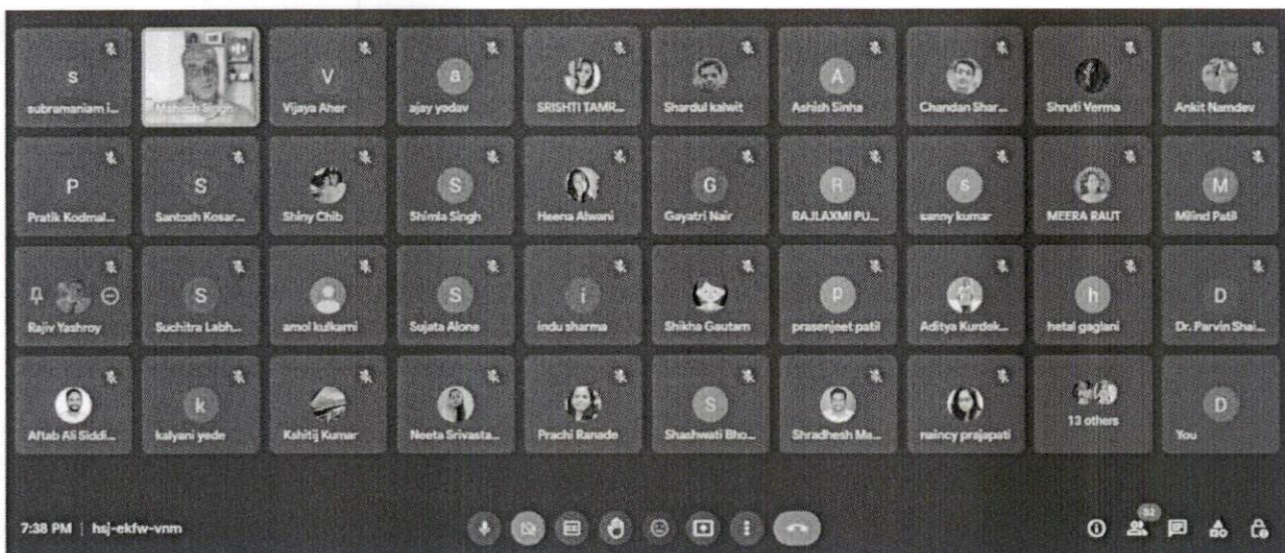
S
subramaniam i...

Mahesh Singh

V
Vijaya Aher

a
ajay yadav

SRISHTI TAMR...

Shardul kalwit

A
Ashish Sinha

Chandan Shar...

Shruti Verma

Ankit Namdev

P
Pratik Kodmal...

S
Santosh Kosar...

Shiny Chib

S
Shimla Singh

Heena Alwani

G
Gayatri Nair

R
RAJLAXMI PU...

s
sanny kumar

MEERA RAUT

M
Milind Patil

Rajiv Yashroy

S
Suchitra Labh...

amol kulkarni

S
Sujata Alone

i
indu sharma

Shikha Gautam

p
prasenjeet patil

Aditya Kurdek...

h
hetal gaglani

D
Dr. Parvin Shai...

Aftab Ali Siddi...

k
kalyani yede

Kshitij Kumar

Neeta Srivasta...

Prachi Ranade

S
Shashwati Bho...

Shradhesh Ma...

raincy prajapati

13 others

D
You

7:38 PM | hsj-ekfw-vnm

52